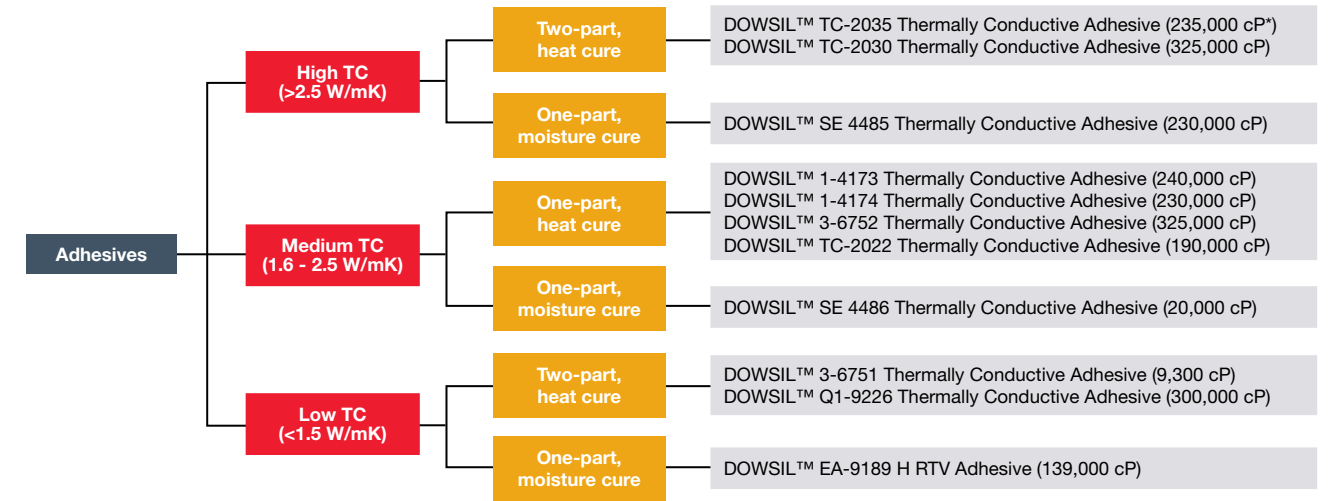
Adhesives

High TC (>2.5 W/mK)

Two-part, heat cure

DOWSIL™ TC-2035 Thermally Conductive Adhesive (235,000 cP*)
DOWSIL™ TC-2030 Thermally Conductive Adhesive (325,000 cP)

One-part, moisture cure

DOWSIL™ SE 4485 Thermally Conductive Adhesive (230,000 cP)

Medium TC (1.6 - 2.5 W/mK)

One-part, heat cure

DOWSIL™ 1-4173 Thermally Conductive Adhesive (240,000 cP)
DOWSIL™ 1-4174 Thermally Conductive Adhesive (230,000 cP)
DOWSIL™ 3-6752 Thermally Conductive Adhesive (325,000 cP)
DOWSIL™ TC-2022 Thermally Conductive Adhesive (190,000 cP)

One-part, moisture cure

DOWSIL™ SE 4486 Thermally Conductive Adhesive (20,000 cP)

Low TC (<1.5 W/mK)

Two-part, heat cure

DOWSIL™ 3-6751 Thermally Conductive Adhesive (9,300 cP)
DOWSIL™ Q1-9226 Thermally Conductive Adhesive (300,000 cP)

One-part, moisture cure

DOWSIL™ EA-9189 H RTV Adhesive (139,000 cP)